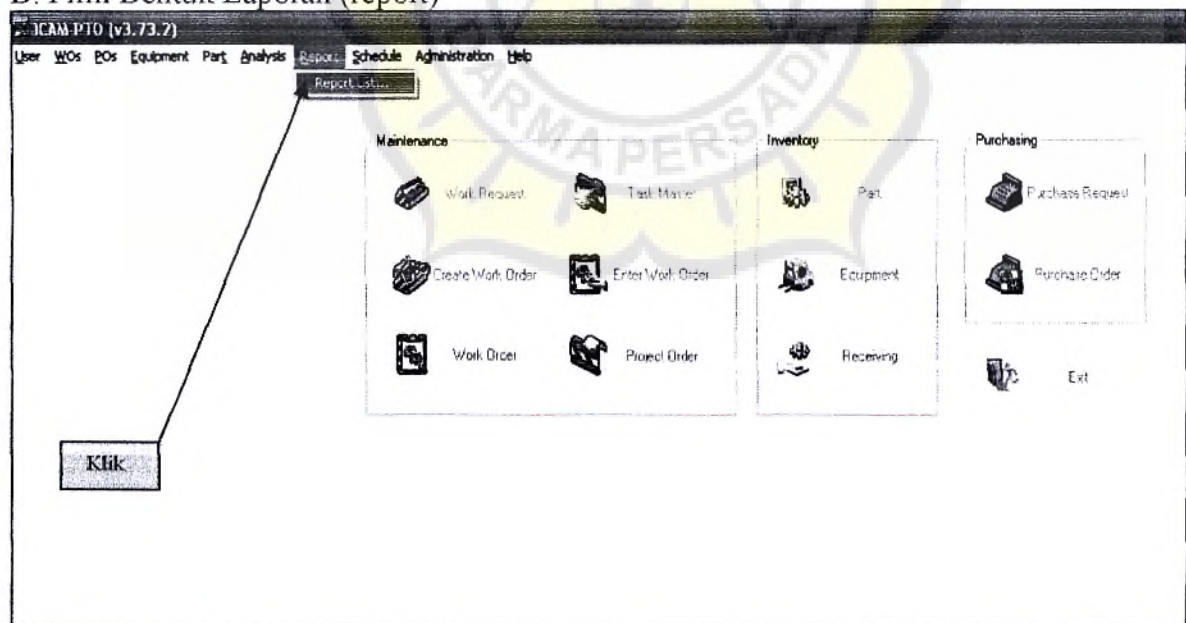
B. Pilih Berikut Laporan (report)

ICAM-PTO (v3.73.2)

User WOs POs Equipment Part Analysis Report Schedule Administration Help

Report List...

Maintenance

Work Request

Task Master

Create Work Order

Enter Work Order

Work Order

Project Order

Inventory

Part

Equipment

Receiving

Purchasing

Purchase Request

Purchase Order

Exit

Klik